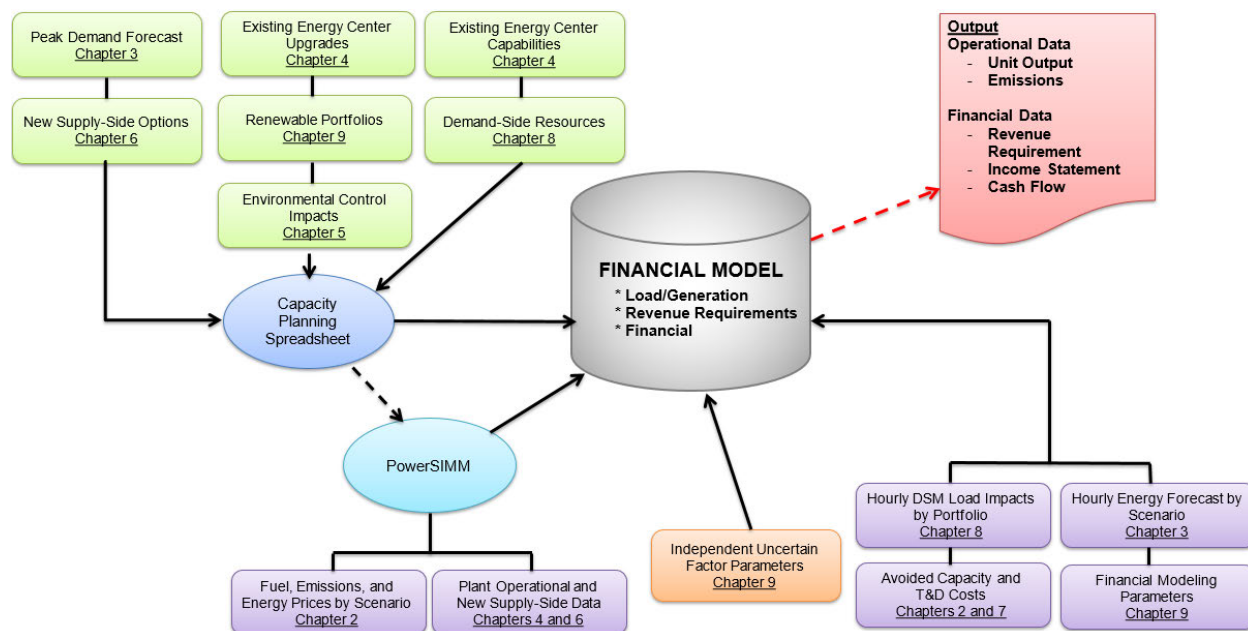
Peak Demand Forecast
Chapter 3

Existing Energy Center Upgrades
Chapter 4

Existing Energy Center Capabilities
Chapter 4

Output
Operational Data
- Unit Output
- Emissions

Financial Data
- Revenue Requirement
- Income Statement
- Cash Flow

New Supply-Side Options
Chapter 6

Renewable Portfolios
Chapter 9

Demand-Side Resources
Chapter 8

Environmental Control Impacts
Chapter 5

FINANCIAL MODEL
* Load/Generation
* Revenue Requirements
* Financial

Capacity Planning Spreadsheet

PowerSIMM

Independent Uncertain Factor Parameters
Chapter 9

Hourly DSM Load Impacts by Portfolio
Chapter 8

Hourly Energy Forecast by Scenario
Chapter 3

Avoided Capacity and T&D Costs
Chapters 2 and 7

Financial Modeling Parameters
Chapter 9

Fuel, Emissions, and Energy Prices by Scenario
Chapter 2

Plant Operational and New Supply-Side Data
Chapters 4 and 6